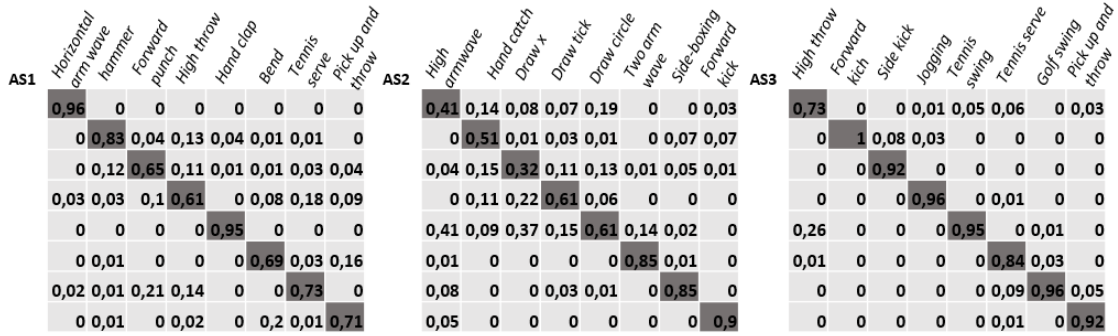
AS1

| Horizontal arm wave | hammer | Forward punch | High throw | Hand clap | Bend | Tennis serve | Pick up and throw |
|---|---|---|---|---|---|---|---|
| 0,96 | 0 | 0 | 0 | 0 | 0 | 0 | 0 |
| 0 | 0,83 | 0,04 | 0,13 | 0,04 | 0,01 | 0,01 | 0 |
| 0 | 0,12 | 0,65 | 0,11 | 0,01 | 0,01 | 0,03 | 0,04 |
| 0,03 | 0,03 | 0,1 | 0,61 | 0 | 0,08 | 0,18 | 0,09 |
| 0 | 0 | 0 | 0 | 0,95 | 0 | 0 | 0 |
| 0 | 0,01 | 0 | 0 | 0 | 0,69 | 0,03 | 0,16 |
| 0,02 | 0,01 | 0,21 | 0,14 | 0 | 0 | 0,73 | 0 |
| 0 | 0,01 | 0 | 0,02 | 0 | 0,2 | 0,01 | 0,71 |

AS2

| High armwave | Hand catch | Draw x | Draw tick | Draw circle | Two arm wave | Side-boxing | Forward kick |
|---|---|---|---|---|---|---|---|
| 0,41 | 0,14 | 0,08 | 0,07 | 0,19 | 0 | 0 | 0,03 |
| 0 | 0,51 | 0,01 | 0,03 | 0,01 | 0 | 0,07 | 0,07 |
| 0,04 | 0,15 | 0,32 | 0,11 | 0,13 | 0,01 | 0,05 | 0,01 |
| 0 | 0,11 | 0,22 | 0,61 | 0,06 | 0 | 0 | 0 |
| 0,41 | 0,09 | 0,37 | 0,15 | 0,61 | 0,14 | 0,02 | 0 |
| 0,01 | 0 | 0 | 0 | 0 | 0,85 | 0,01 | 0 |
| 0,08 | 0 | 0 | 0,03 | 0,01 | 0 | 0,85 | 0 |
| 0,05 | 0 | 0 | 0 | 0 | 0 | 0 | 0,9 |

AS3

| High throw | Forward kich | Side kick | Jogging | Tennis swing | Tennis serve | Golf swing | Pick up and throw |
|---|---|---|---|---|---|---|---|
| 0,73 | 0 | 0 | 0,01 | 0,05 | 0,06 | 0 | 0,03 |
| 0 | 1 | 0,08 | 0,03 | 0 | 0 | 0 | 0 |
| 0 | 0 | 0,92 | 0 | 0 | 0 | 0 | 0 |
| 0 | 0 | 0 | 0,96 | 0 | 0,01 | 0 | 0 |
| 0,26 | 0 | 0 | 0 | 0,95 | 0 | 0,01 | 0 |
| 0,01 | 0 | 0 | 0 | 0 | 0,84 | 0,03 | 0 |
| 0 | 0 | 0 | 0 | 0 | 0,09 | 0,96 | 0,05 |
| 0 | 0 | 0 | 0 | 0 | 0,01 | 0 | 0,92 |